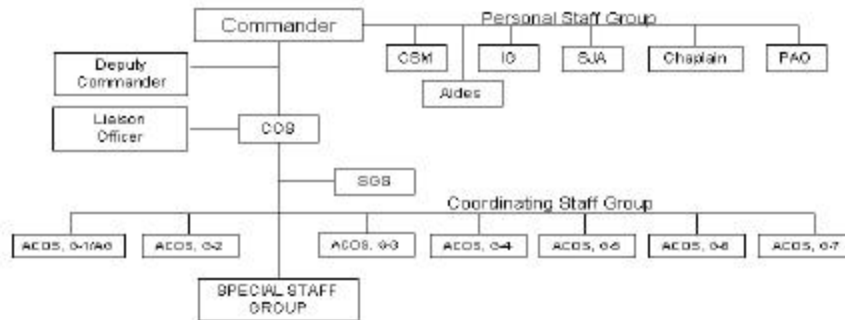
Commander

Personal Staff Group

CSM

IG

SJA

Chaplain

PAO

Aides

Deputy Commander

Liaison Officer

COS

SGS

Coordinating Staff Group

ACOS, G-1/AG

ACOS, G-2

ACOS, G-3

ACOS, G-4

ACOS, G-5

ACOS, G-6

ACOS, G-7

SPECIAL STAFF GROUP